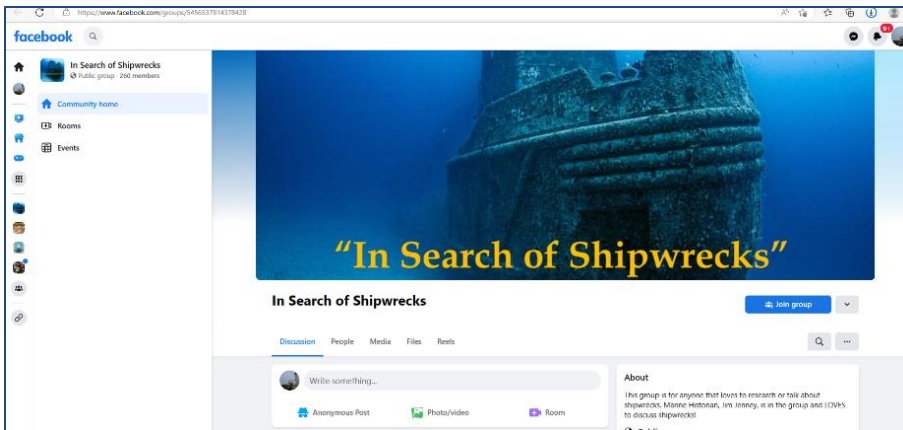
https://www.facebook.com/groups/545693781437842

facebook

99+

In Search of Shipwrecks
Public group · 260 members

Community home

Rooms

Events

"In Search of Shipwrecks"

In Search of Shipwrecks

Join group

Discussion People Media Files Reels

Write something...

Anonymous Post Photo/video Room

About

This group is for anyone that loves to research or talk about shipwrecks. Marine Historian, Jim Jenney, is in the group and LOVES to discuss shipwrecks!

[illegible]